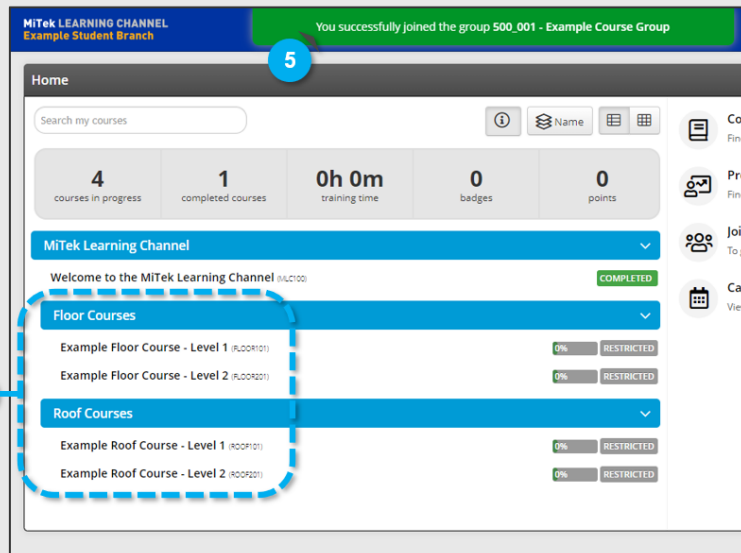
MiTek LEARNING CHANNEL
Example Student Branch

You successfully joined the group 500_001 - Example Course Group

5

Home

Search my courses

Name

| 4 | 1 | 0h 0m | 0 | 0 |
|---|---|---|---|---|
| courses in progress | completed courses | training time | badges | points |

MiTek Learning Channel

Welcome to the MiTek Learning Channel (MLC100) COMPLETED

Floor Courses

Example Floor Course - Level 1 (FLOOR101) 0% RESTRICTED

Example Floor Course - Level 2 (FLOOR201) 0% RESTRICTED

Roof Courses

Example Roof Course - Level 1 (ROOF101) 0% RESTRICTED

Example Roof Course - Level 2 (ROOF201) 0% RESTRICTED

Co
Fin

Pr
Fin

Joi
To

Ca
Vie